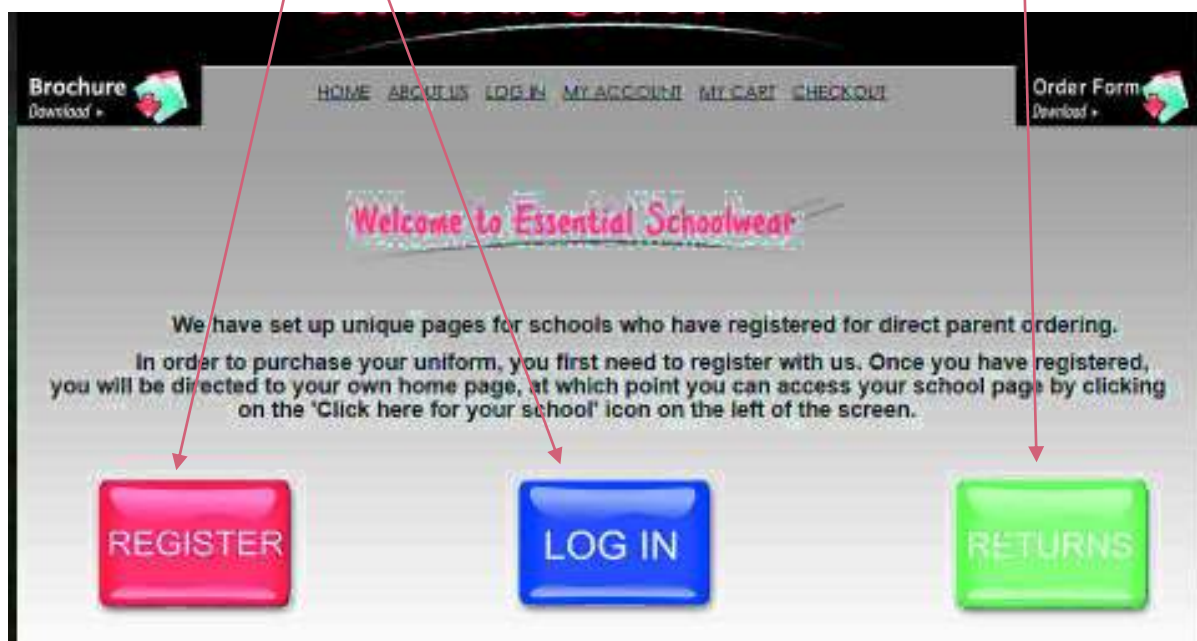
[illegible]

Brochure
Download ▸

HOME ABOUT US LOG IN MY ACCOUNT MY CART CHECKOUT

Order Form
Download ▸

Welcome to Essential Schoolwear

We have set up unique pages for schools who have registered for direct parent ordering.

In order to purchase your uniform, you first need to register with us. Once you have registered, you will be directed to your own home page, at which point you can access your school page by clicking on the 'Click here for your school' icon on the left of the screen.

REGISTER

LOG IN

RETURNS